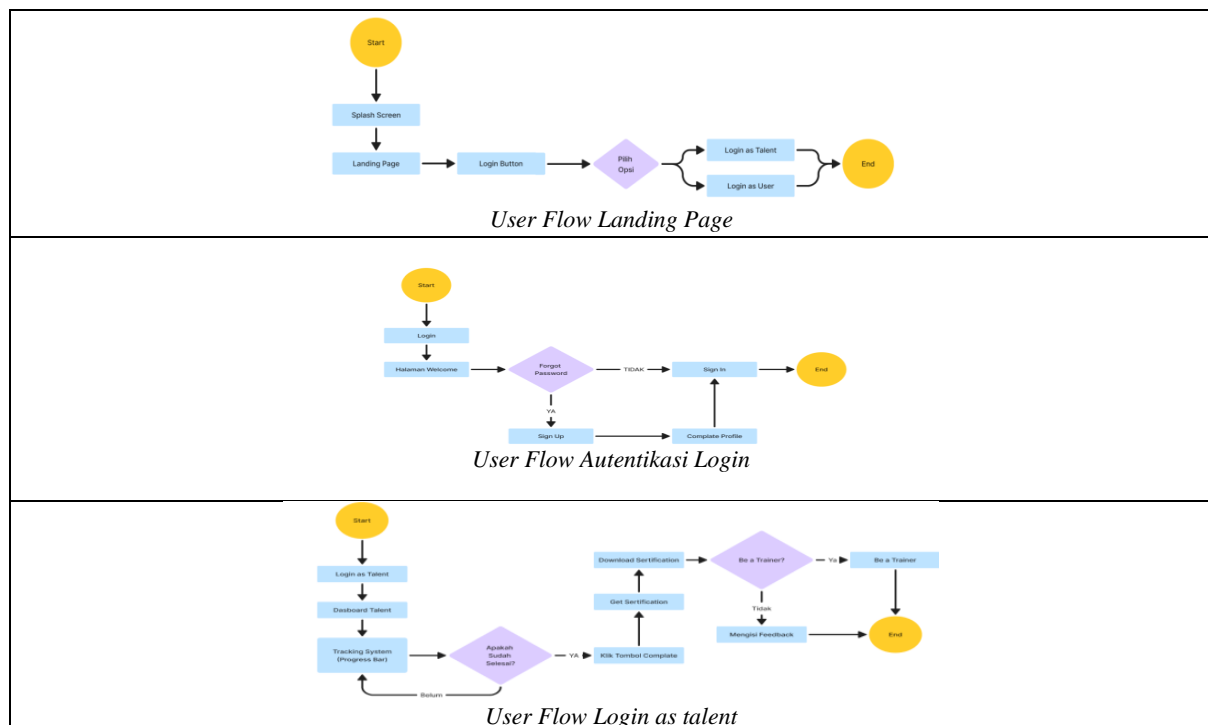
Start

Splash Screen

Landing Page

Login Button

Pilih Opsi

Login as Talent

Login as User

End

User Flow Landing Page

Start

Login

Halaman Welcome

Forgot Password

TIDAK

Sign In

End

YA

Sign Up

Complate Profile

User Flow Autentikasi Login

Start

Login as Talent

Dasboard Talent

Tracking System (Progress Bar)

Apakah Sudah Selesai?

YA

Klik Tombol Complate

Get Sertification

Download Sertification

Be a Trainer?

Ya

Be a Trainer

Tidak

Mengisi Feedback

End

Belum

User Flow Login as talent